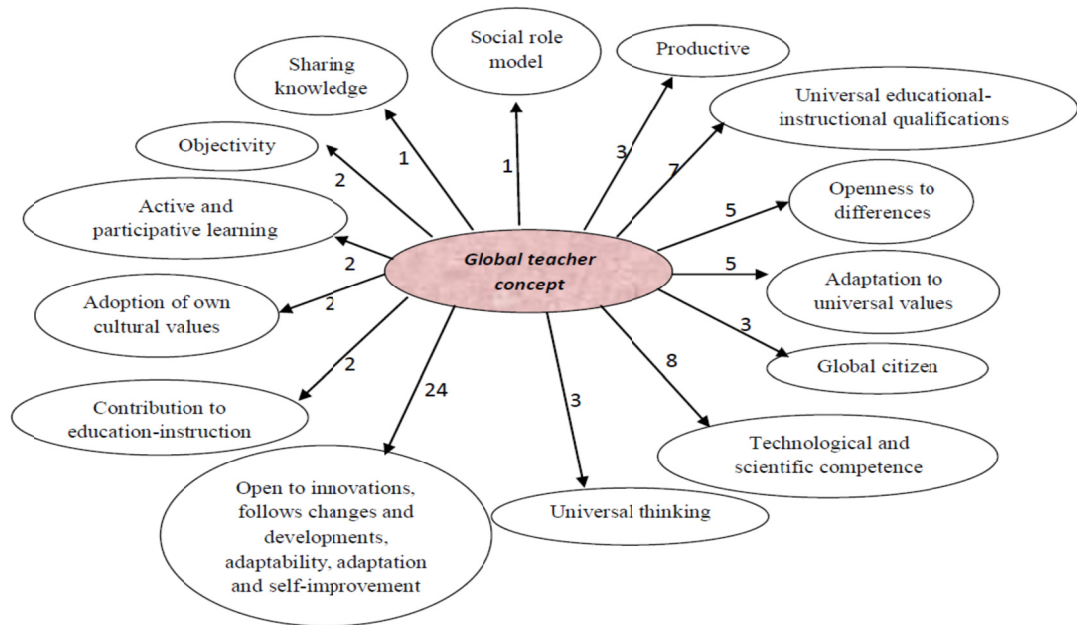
Global teacher concept

Social role model

1

Sharing knowledge

1

Productive

3

Universal educational-instructional qualifications

7

Objectivity

2

Openness to differences

5

Active and participative learning

2

Adaptation to universal values

5

Adoption of own cultural values

2

Global citizen

3

Contribution to education-instruction

2

Technological and scientific competence

8

Open to innovations, follows changes and developments, adaptability, adaptation and self-improvement

24

Universal thinking

3